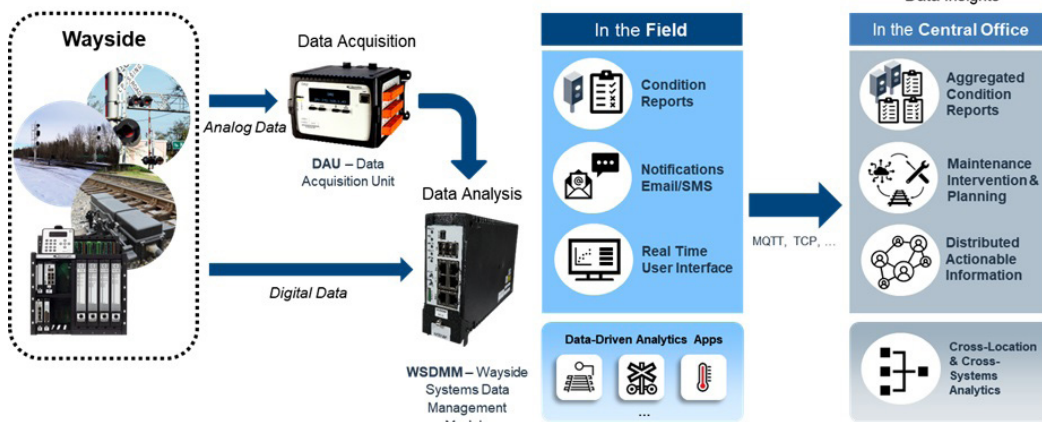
Wayside

Data Acquisition

Analog Data

DAU – Data Acquisition Unit

Data Analysis

Digital Data

WSDMM – Wayside Systems Data Management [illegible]

In the Field

Condition Reports

Notifications Email/SMS

Real Time User Interface

Data-Driven Analytics Apps

...

MQTT, TCP, ...

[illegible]

In the Central Office

Aggregated Condition Reports

Maintenance Intervention & Planning

Distributed Actionable Information

Cross-Location & Cross-Systems Analytics